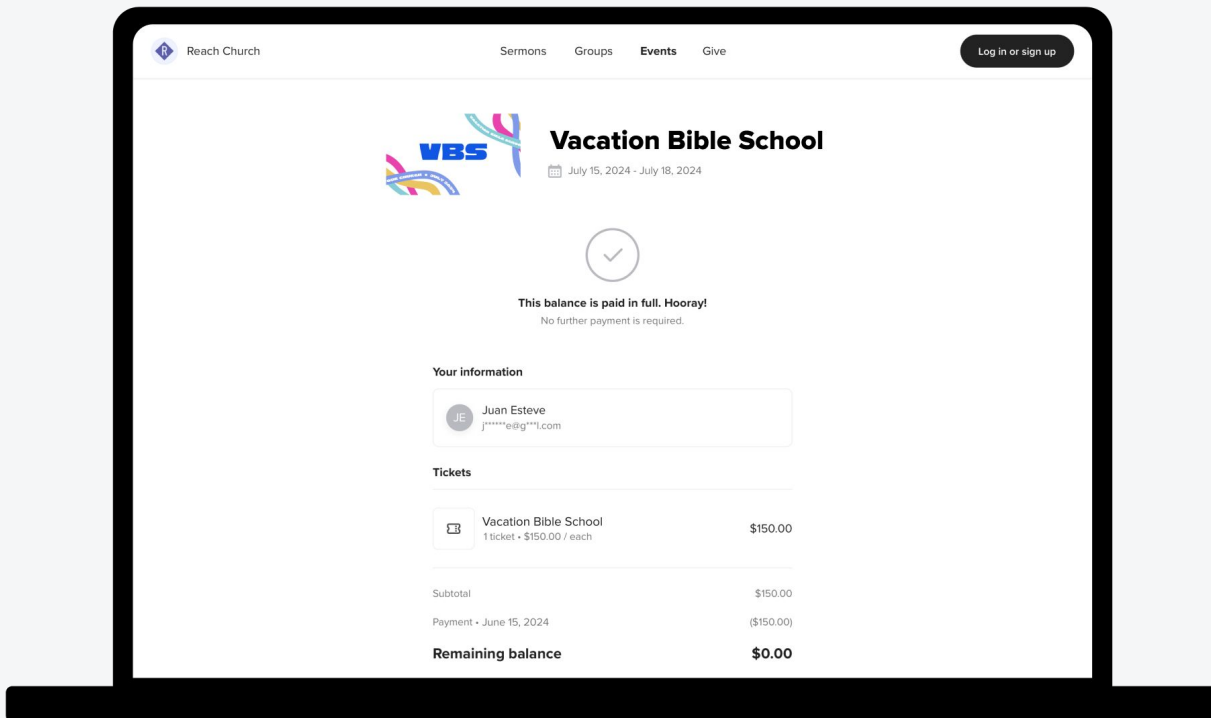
R Reach Church

Sermons Groups Events Give

Log in or sign up

VBS

Vacation Bible School

July 15, 2024 - July 18, 2024

This balance is paid in full. Hooray!
No further payment is required.

Your information

JE Juan Esteve
j******e@g***l.com

Tickets

Vacation Bible School
1 ticket • $150.00 / each
$150.00

Subtotal $150.00

Payment • June 15, 2024 ($150.00)

Remaining balance $0.00